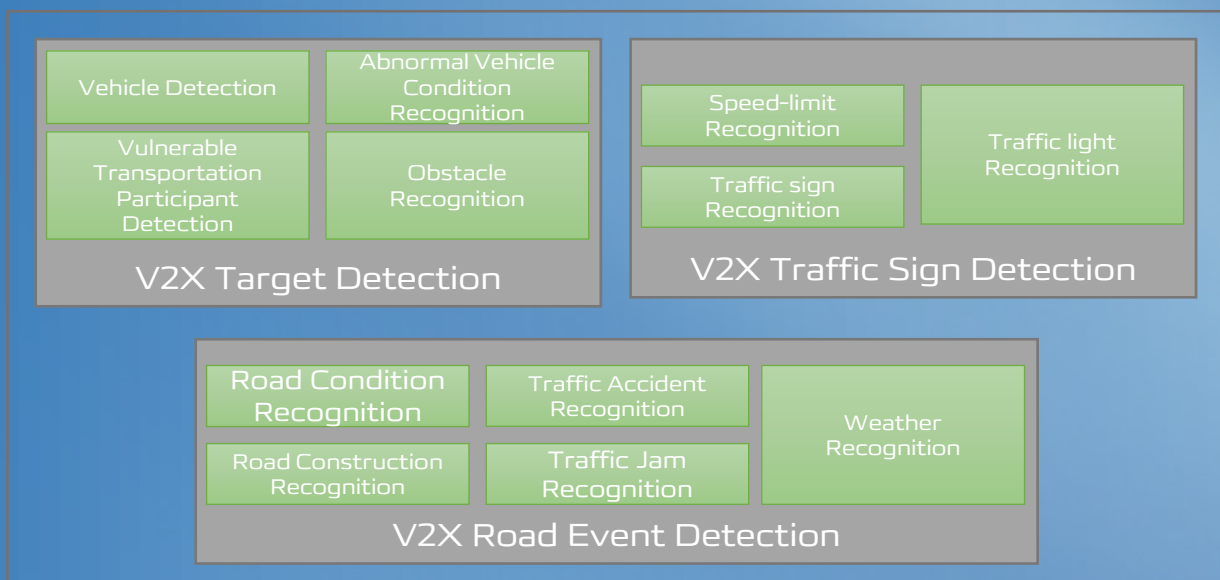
Vehicle Detection

Abnormal Vehicle Condition Recognition

Vulnerable Transportation Participant Detection

Obstacle Recognition

V2X Target Detection

Speed-limit Recognition

Traffic sign Recognition

Traffic light Recognition

V2X Traffic Sign Detection

Road Condition Recognition

Traffic Accident Recognition

Road Construction Recognition

Traffic Jam Recognition

Weather Recognition

V2X Road Event Detection